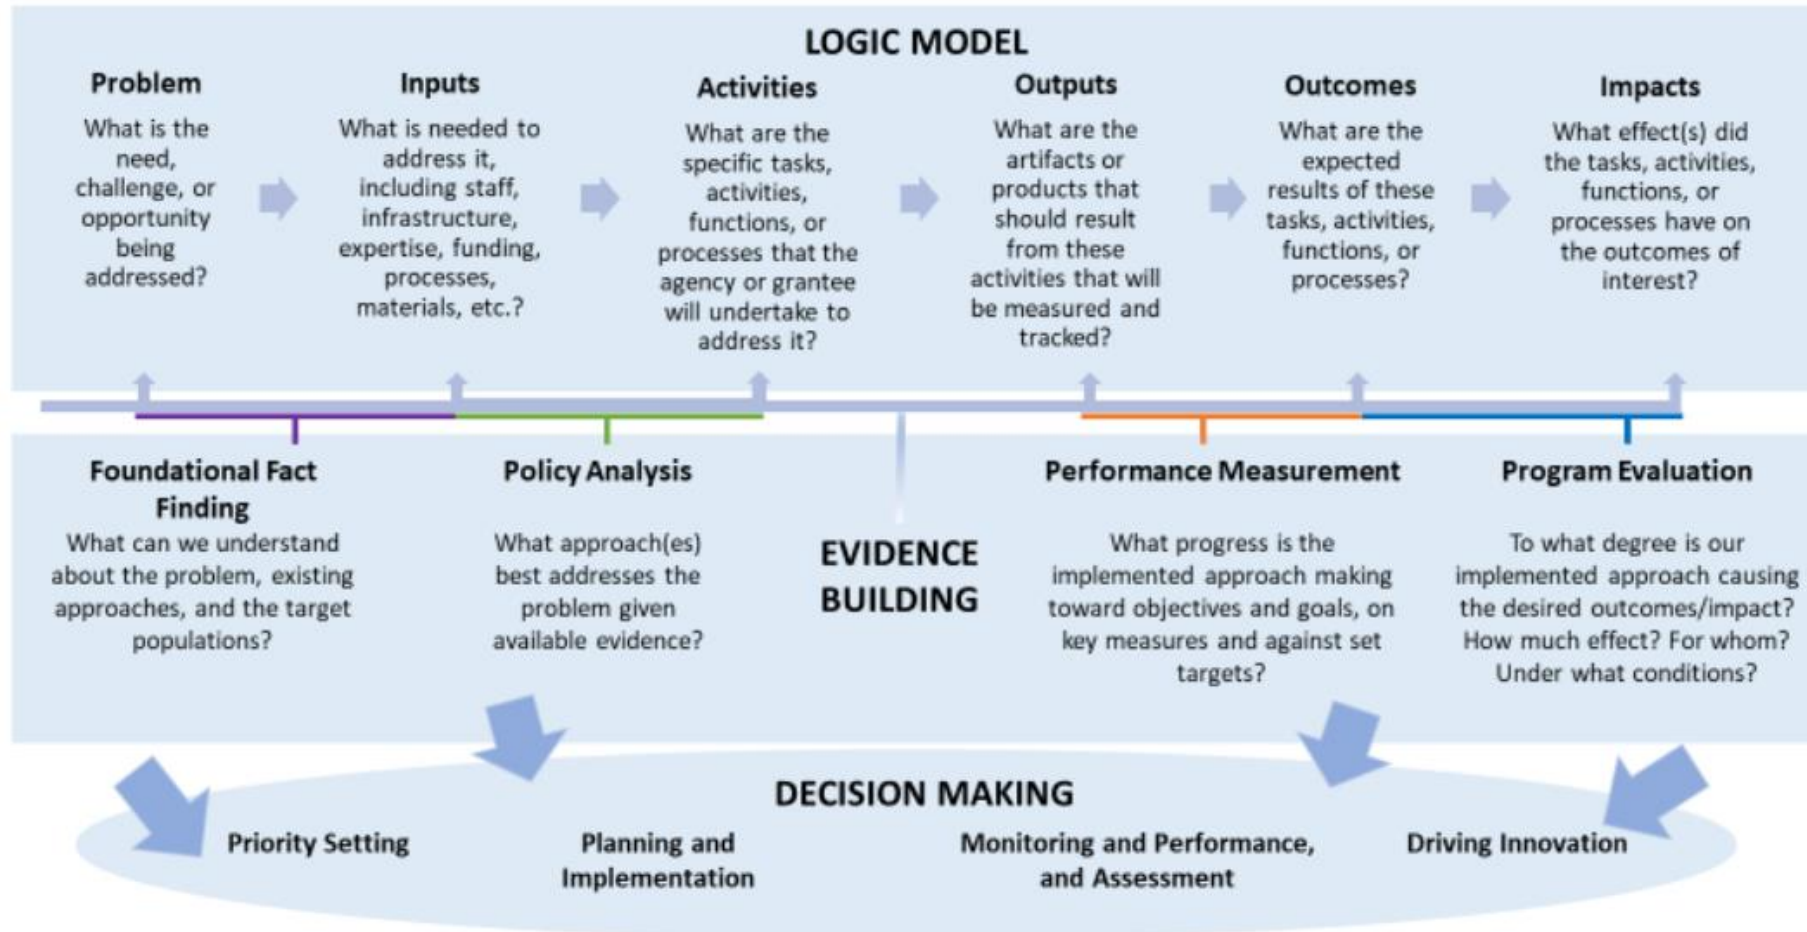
LOGIC MODEL

Problem
What is the need, challenge, or opportunity being addressed?

Inputs
What is needed to address it, including staff, infrastructure, expertise, funding, processes, materials, etc.?

Activities
What are the specific tasks, activities, functions, or processes that the agency or grantee will undertake to address it?

Outputs
What are the artifacts or products that should result from these activities that will be measured and tracked?

Outcomes
What are the expected results of these tasks, activities, functions, or processes?

Impacts
What effect(s) did the tasks, activities, functions, or processes have on the outcomes of interest?

Foundational Fact Finding
What can we understand about the problem, existing approaches, and the target populations?

Policy Analysis
What approach(es) best addresses the problem given available evidence?

EVIDENCE BUILDING

Performance Measurement
What progress is the implemented approach making toward objectives and goals, on key measures and against set targets?

Program Evaluation
To what degree is our implemented approach causing the desired outcomes/impact? How much effect? For whom? Under what conditions?

DECISION MAKING

Priority Setting

Planning and Implementation

Monitoring and Performance, and Assessment

Driving Innovation